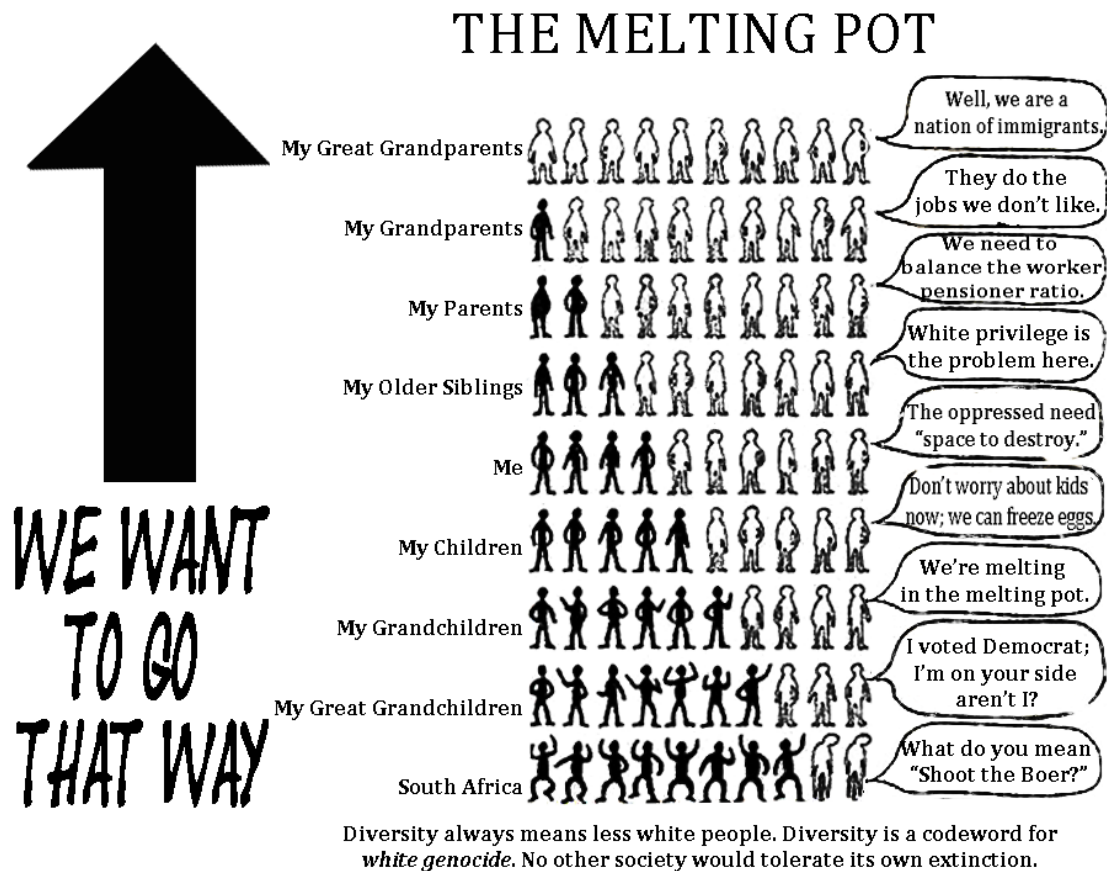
THE MELTING POT

WE WANT TO GO THAT WAY

My Great Grandparents

Well, we are a nation of immigrants.

My Grandparents

They do the jobs we don't like.

My Parents

We need to balance the worker pensioner ratio.

My Older Siblings

White privilege is the problem here.

Me

The oppressed need "space to destroy."

My Children

Don't worry about kids now; we can freeze eggs.

My Grandchildren

We're melting in the melting pot.

My Great Grandchildren

I voted Democrat; I'm on your side aren't I?

South Africa

What do you mean "Shoot the Boer?"

Diversity always means less white people. Diversity is a codeword for *white genocide*. No other society would tolerate its own extinction.